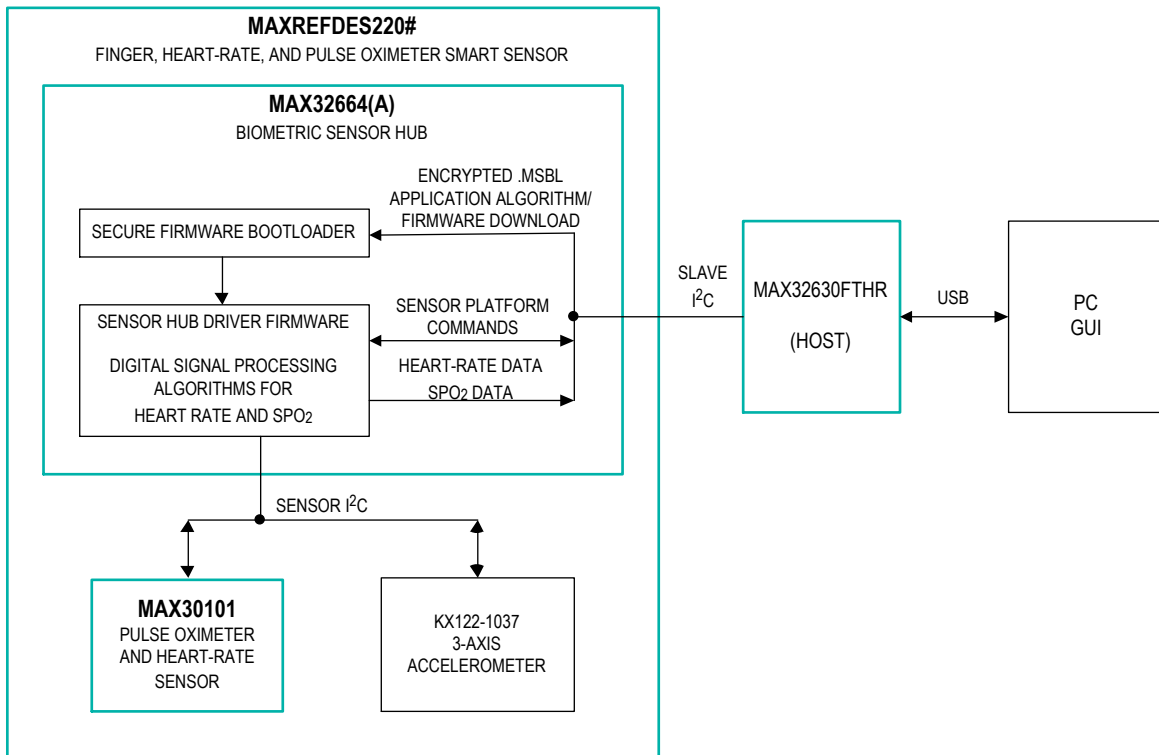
MAXREFDES220#
FINGER, HEART-RATE, AND PULSE OXIMETER SMART SENSOR

MAX32664(A)
BIOMETRIC SENSOR HUB

ENCRYPTED .MSBL APPLICATION ALGORITHM/ FIRMWARE DOWNLOAD

SECURE FIRMWARE BOOTLOADER

SENSOR HUB DRIVER FIRMWARE

DIGITAL SIGNAL PROCESSING ALGORITHMS FOR HEART RATE AND SPO$_2$

SENSOR PLATFORM COMMANDS

HEART-RATE DATA

SPO$_2$ DATA

SLAVE
I$^2$C

MAX32630FTHR

(HOST)

USB

PC
GUI

SENSOR I$^2$C

MAX30101
PULSE OXIMETER AND HEART-RATE SENSOR

KX122-1037
3-AXIS
ACCELEROMETER